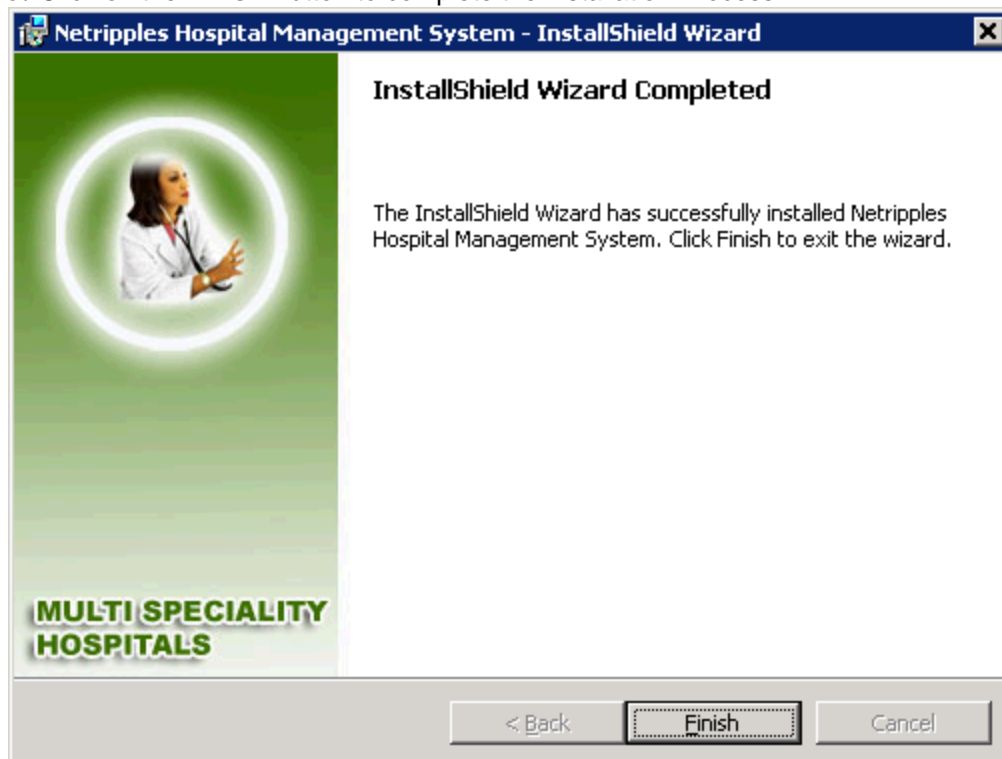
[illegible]

Netripples Hospital Management System - InstallShield Wizard

InstallShield Wizard Completed

The InstallShield Wizard has successfully installed Netripples Hospital Management System. Click Finish to exit the wizard.

MULTI SPECIALITY HOSPITALS

< Back

Finish

Cancel